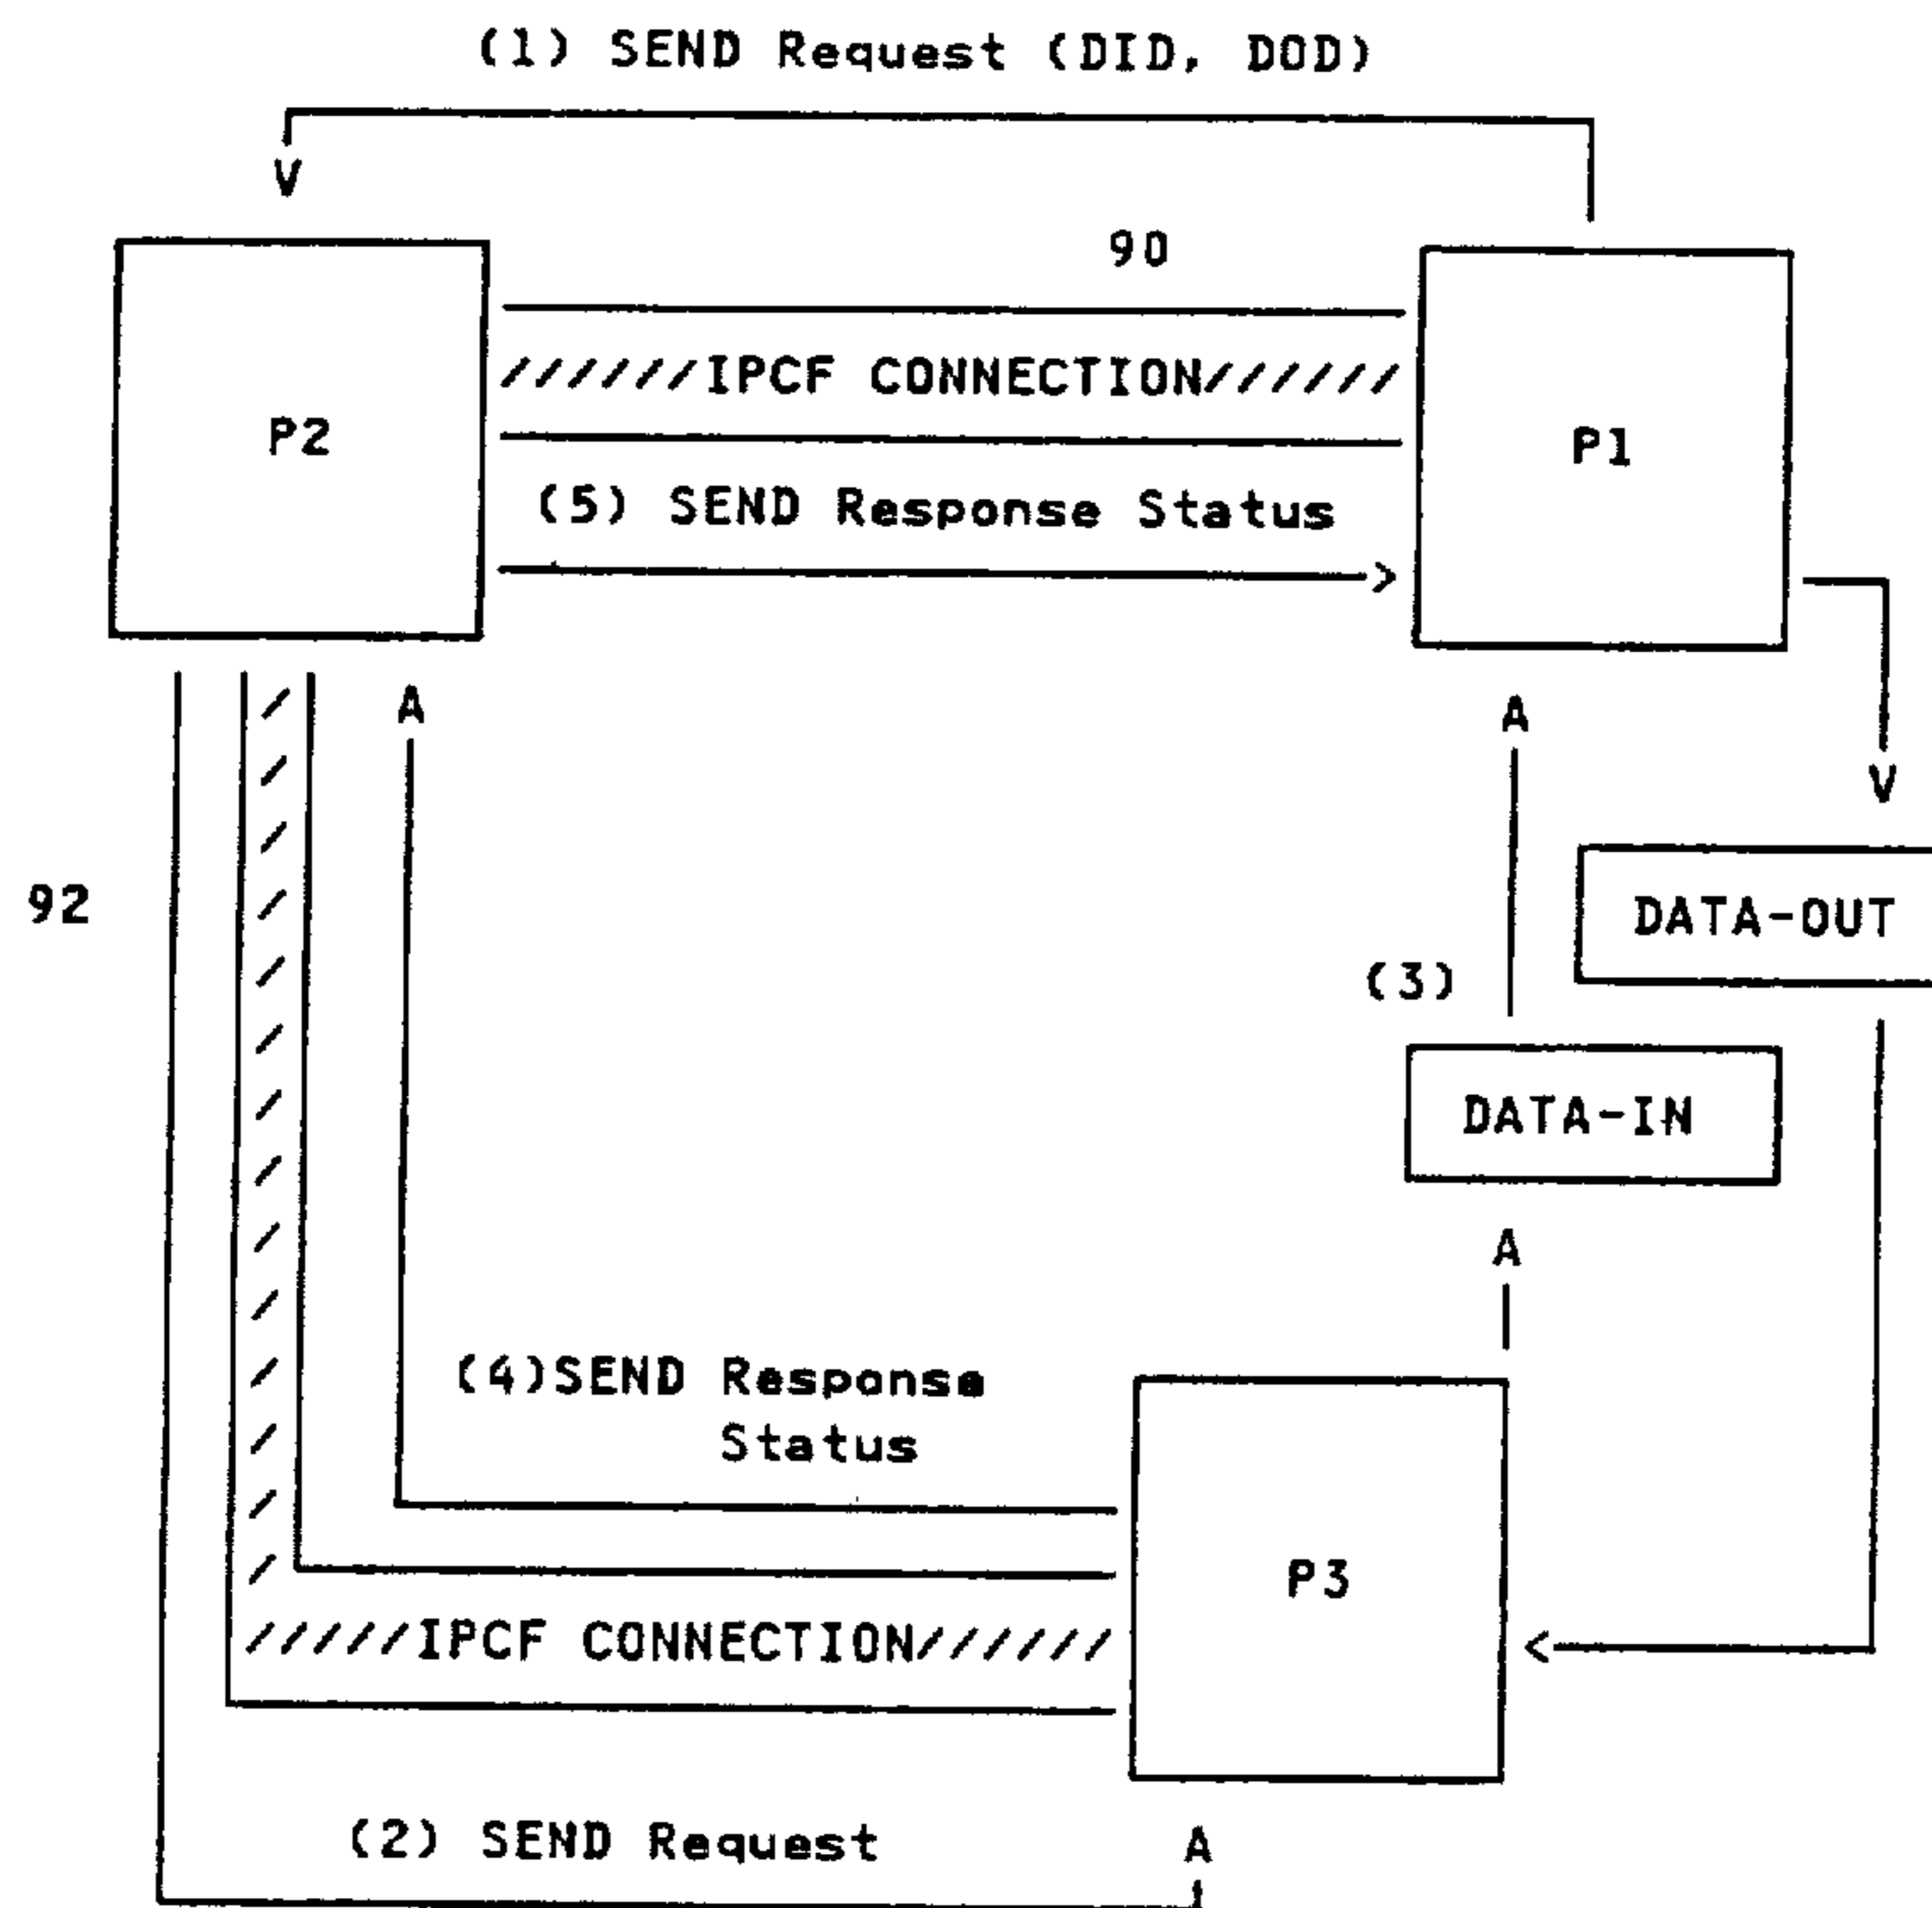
(1) SEND Request (DID, DOD)

V

90

P2

//////IPCF CONNECTION//////

P1

(5) SEND Response Status

>

A

A

V

92

DATA-OUT

(3)

DATA-IN

A

(4)SEND Response Status

P3

/////IPCF CONNECTION//////

<

(2) SEND Request

A